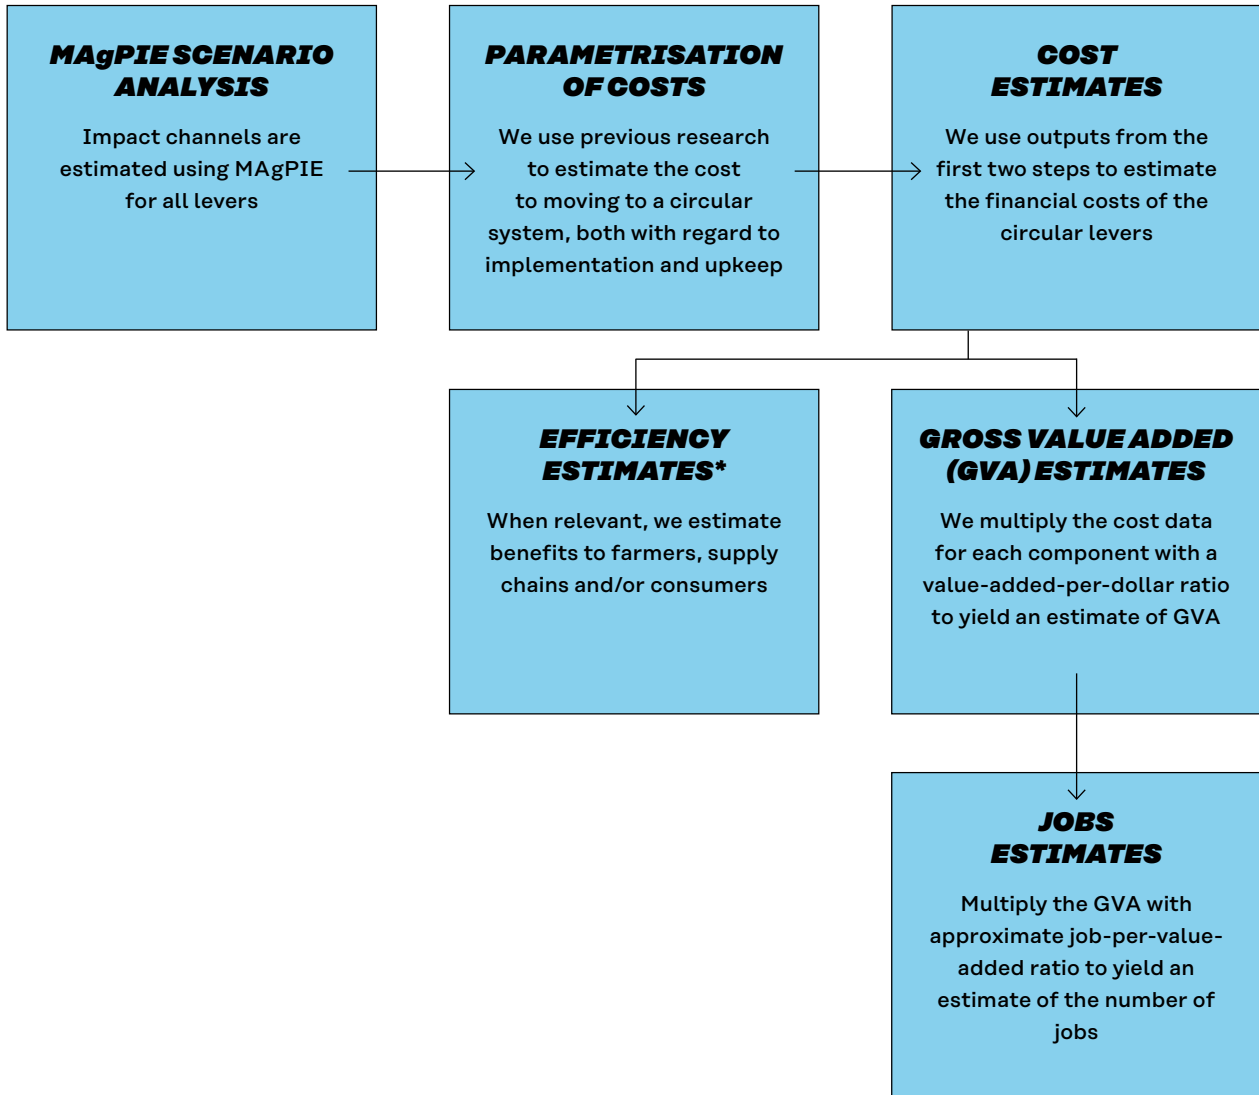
MAgPIE SCENARIO ANALYSIS

Impact channels are estimated using MAgPIE for all levers

PARAMETRISATION OF COSTS

We use previous research to estimate the cost to moving to a circular system, both with regard to implementation and upkeep

COST ESTIMATES

We use outputs from the first two steps to estimate the financial costs of the circular levers

EFFICIENCY ESTIMATES*

When relevant, we estimate benefits to farmers, supply chains and/or consumers

GROSS VALUE ADDED (GVA) ESTIMATES

We multiply the cost data for each component with a value-added-per-dollar ratio to yield an estimate of GVA

JOBS ESTIMATES

Multiply the GVA with approximate job-per-value-added ratio to yield an estimate of the number of jobs